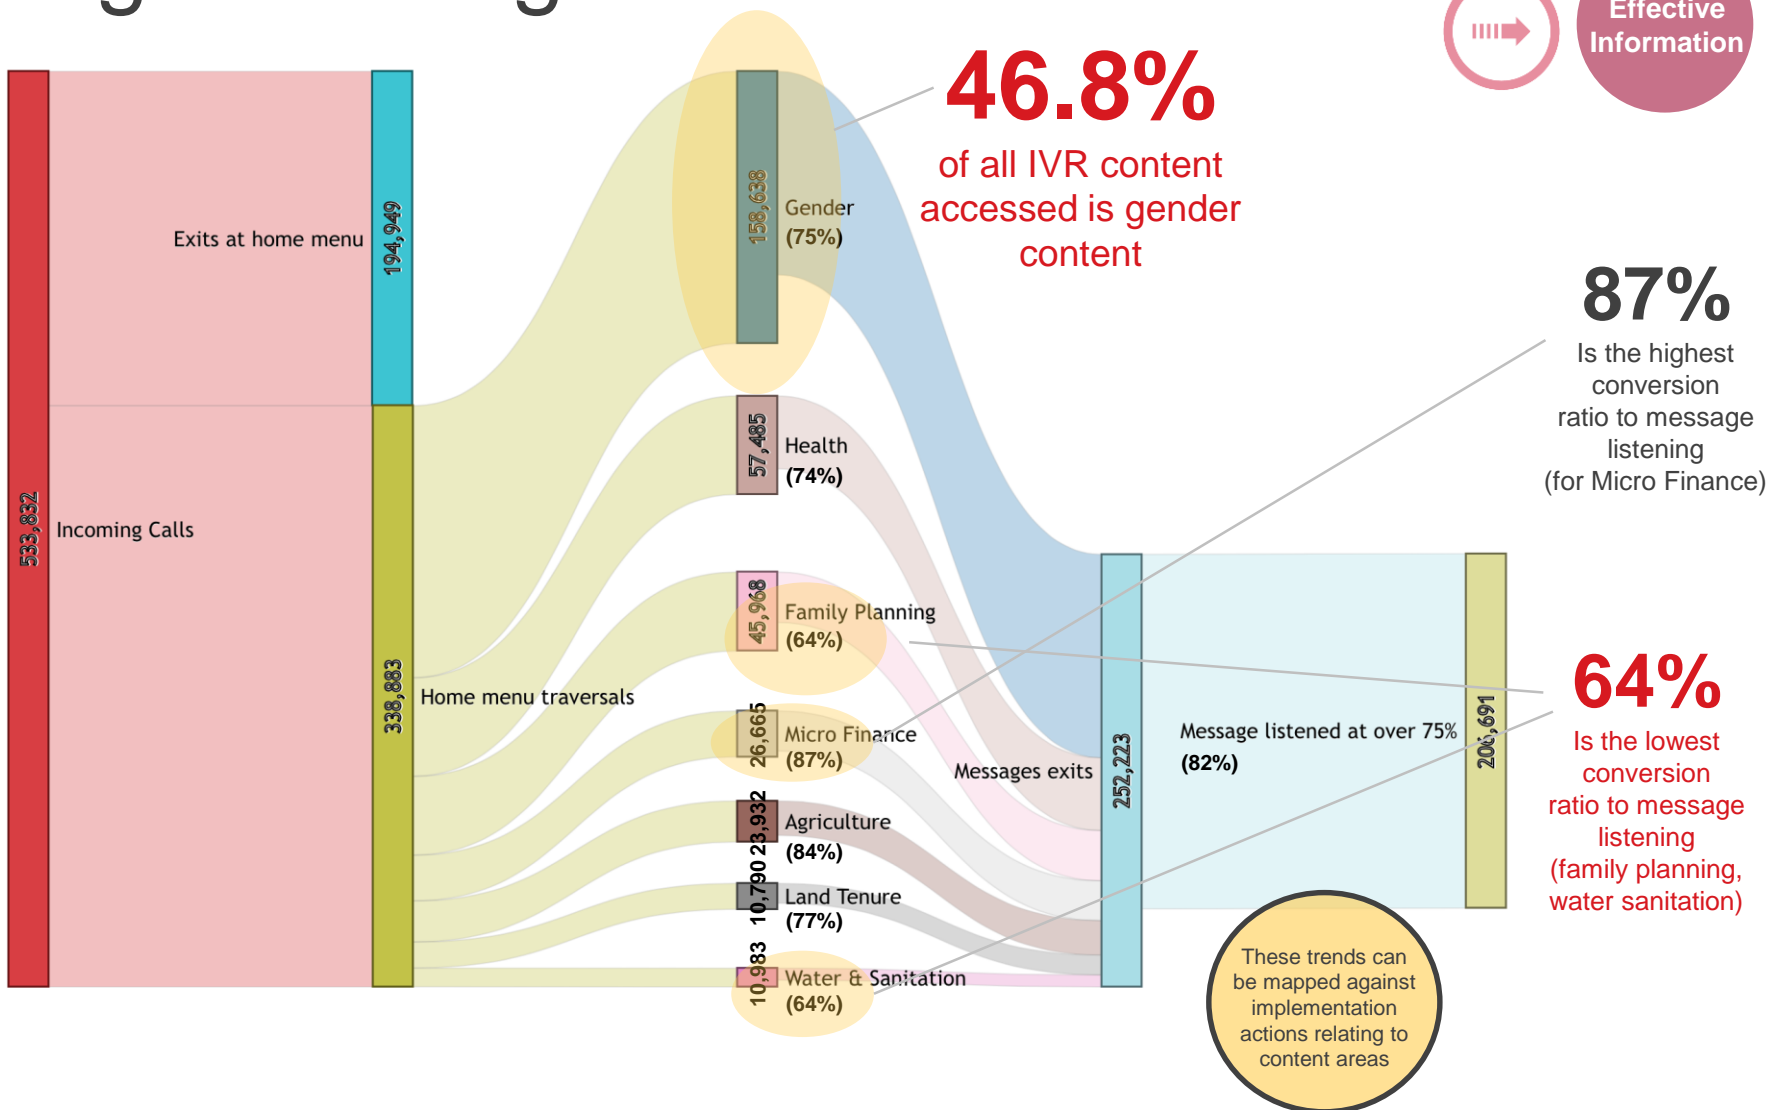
Effective Information

533,832

Incoming Calls

Exits at home menu

194,949

338,883

Home menu traversals

158,638 Gender (75%)

57,485 Health (74%)

45,968 Family Planning (64%)

26,665 Micro Finance (87%)

23,932 Agriculture (84%)

10,790 Land Tenure (77%)

10,983 Water & Sanitation (64%)

Messages exits

252,223

Message listened at over 75% (82%)

206,691

46.8%

of all IVR content accessed is gender content

87%

Is the highest conversion ratio to message listening (for Micro Finance)

64%

Is the lowest conversion ratio to message listening (family planning, water sanitation)

These trends can be mapped against implementation actions relating to content areas